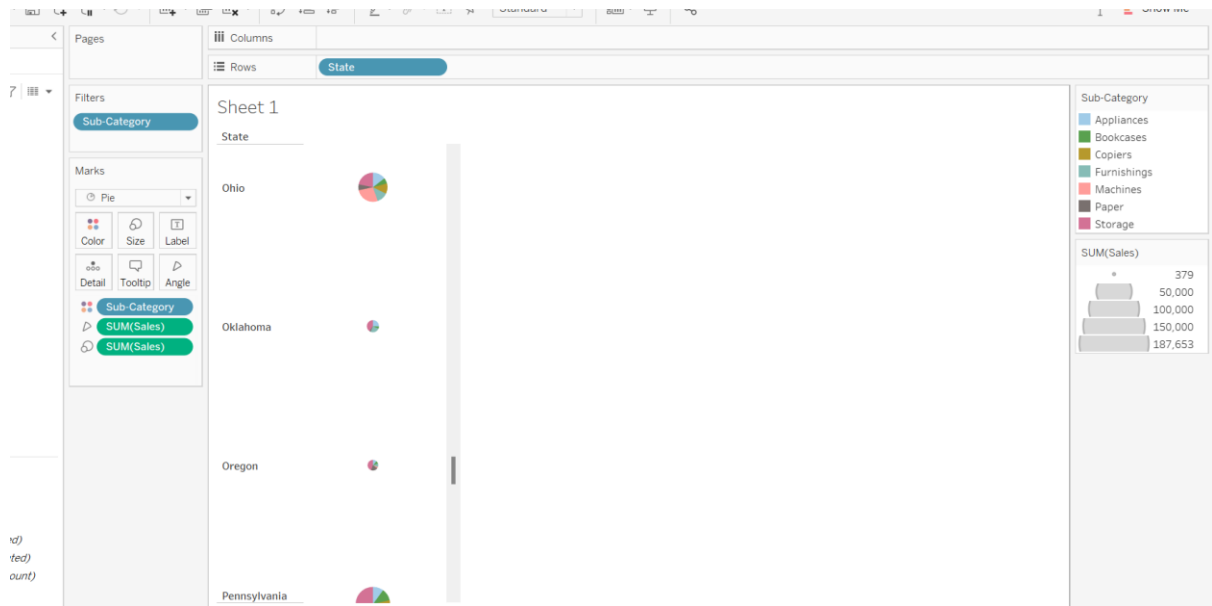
Standard
Show Me
Pages
Columns
Rows
State
Filters
Sub-Category
Marks
Pie
Color
Size
Label
Detail
Tooltip
Angle
Sub-Category
SUM(Sales)
SUM(Sales)
Sheet 1
State
Ohio
Oklahoma
Oregon
Pennsylvania
Sub-Category
Appliances
Bookcases
Copiers
Furnishings
Machines
Paper
Storage
SUM(Sales)
379
50,000
100,000
150,000
187,653
ed)
ted)
ount)